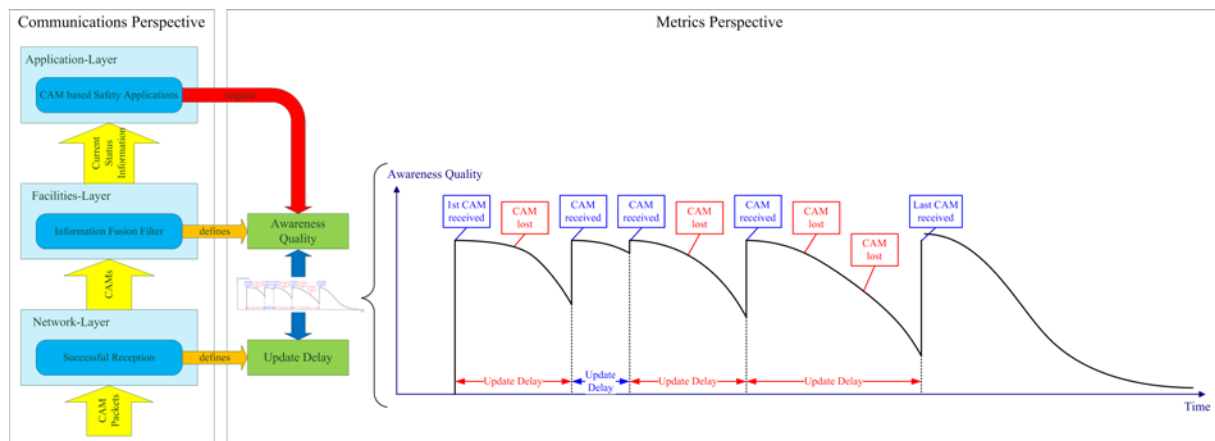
Communications Perspective

Application-Layer

CAM based Safety Applications

requires

Current Status Information

Facilities-Layer

Information Fusion Filter

defines

CAMs

Network-Layer

Successful Reception

defines

CAM Packets

Metrics Perspective

Awareness Quality

Update Delay

Awareness Quality

1st CAM received

CAM lost

CAM received

CAM received

CAM lost

CAM received

CAM lost

CAM lost

Last CAM received

Update Delay

Update Delay

Update Delay

Update Delay

Time